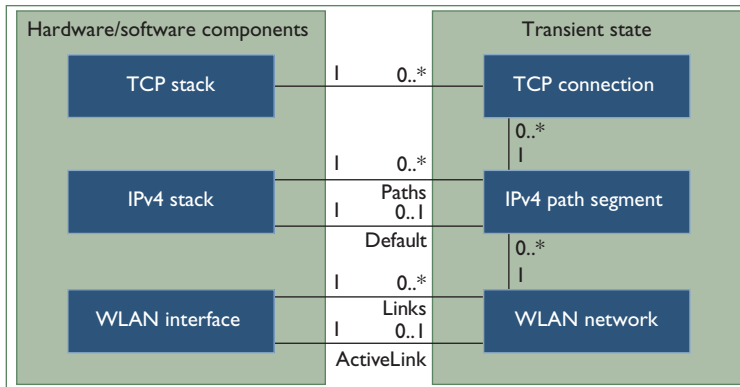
Hardware/software components

Transient state

TCP stack

1 0..*

TCP connection

0..*
1

IPv4 stack

1 0..*
Paths
1 0..1
Default

IPv4 path segment

0..*
1

WLAN interface

1 0..*
Links
1 0..1
ActiveLink

WLAN network